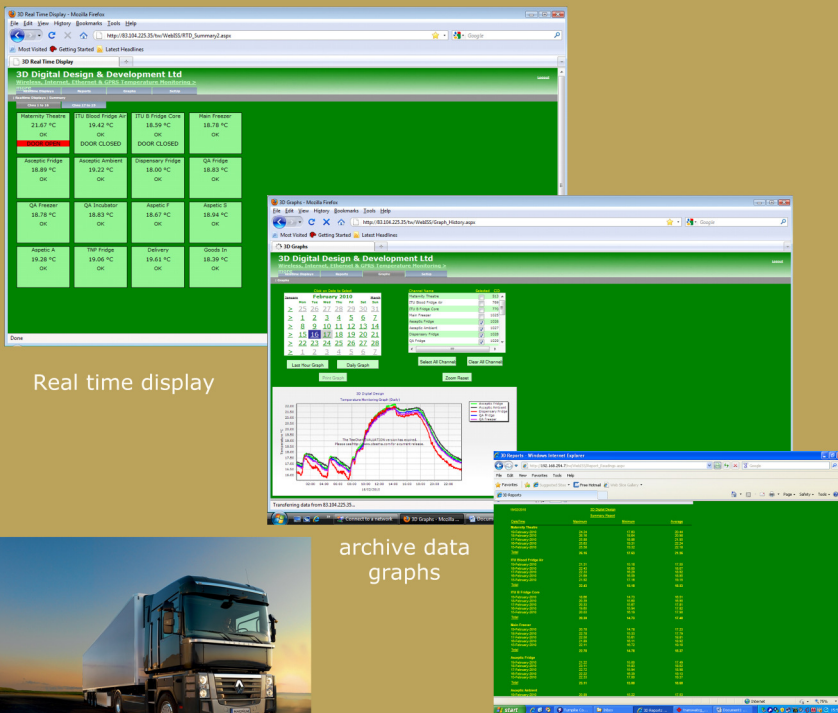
3D Real Time Display - Mozilla Firefox
File Edit View History Bookmarks Tools Help
http://83.104.225.35/tsv/WebISS/RTD_Summary2.aspx
Google
Most Visited Getting Started Latest Headlines
3D Real Time Display

3D Digital Design & Development Ltd
Wireless, Internet, Ethernet & GPRS Temperature Monitoring >

| Maternity Theatre 21.67 °C OK DOOR OPEN | ITU Blood Fridge Air 19.42 °C OK DOOR CLOSED | ITU B Fridge Core 18.59 °C OK DOOR CLOSED | Main Freezer 18.78 °C OK |
|---|---|---|---|
| Asceptic Fridge 18.89 °C OK | Asceptic Ambient 19.22 °C OK | Dispensary Fridge 18.00 °C OK | QA Fridge 18.83 °C OK |
| QA Freezer 18.78 °C OK | QA Incubator 18.83 °C OK | Aseptic-F 18.67 °C OK | Aseptic S 18.94 °C OK |
| Aspetic A 19.28 °C OK | TNF Fridge 19.06 °C OK | Delivery 19.61 °C OK | Goods In 18.39 °C OK |

Done

Real time display

3D Graphs - Mozilla Firefox
File Edit View History Bookmarks Tools Help
http://83.104.225.35/tsv/WebISS/Graph_History.aspx
Google
Most Visited Getting Started Latest Headlines
3D Graphs

3D Digital Design & Development Ltd
Wireless, Internet, Ethernet & GPRS Temperature Monitoring >

February 2010
Mon Tue Wed Thu Fri Sat Sun
25 26 27 28 29 30 31
1 2 3 4 5 6 7
8 9 10 11 12 13 14
15 16 17 18 19 20 21
22 23 24 25 26 27 28
1 2 3 4 5 6 7

Maternity Theatre
ITU Blood Fridge Air
ITU B Fridge Core
Main Freezer
Asceptic Fridge
Asceptic Ambient
Dispensary Fridge
QA Fridge

Last Hour Graph
Daily Graph
Select All Channel
Clear All Channel
Zoom Reset

3D Digital Design
Temperature Monitoring Graph (Daily)

Transferring data from 83.104.225.35...

archive data graphs

3D Reports - Windows Internet Explorer
3D Reports
Summary Report
Maternity Theatre
ITU Blood Fridge Air
ITU B Fridge Core
Main Freezer
Asceptic Fridge
Asceptic Ambient
Internet
start